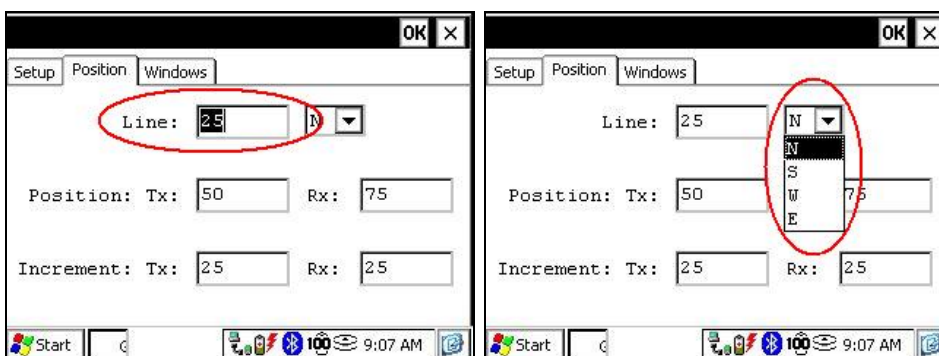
OK ×

Setup Position Windows

Line: 25 N

Position: Tx: 50 Rx: 75

Increment: Tx: 25 Rx: 25

Start 9:07 AM

OK ×

Setup Position Windows

Line: 25 N

N
S
W
E

Position: Tx: 50 Rx: 75

Increment: Tx: 25 Rx: 25

Start 9:07 AM